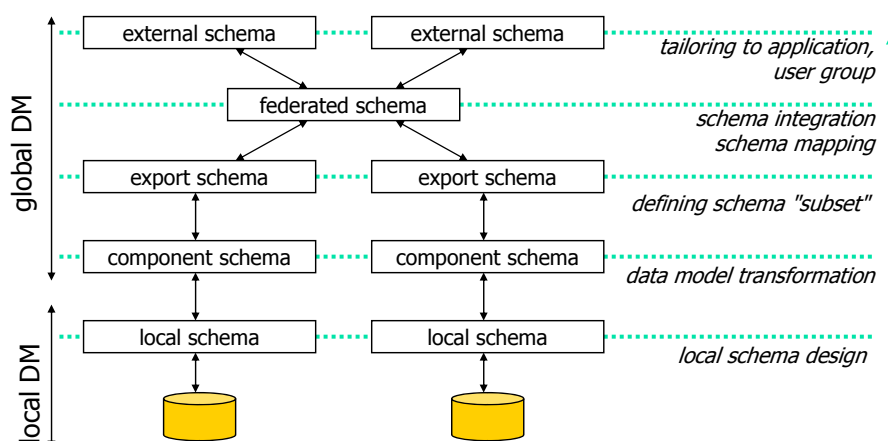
global DM

external schema
external schema
tailoring to application, user group

federated schema
schema integration schema mapping

export schema
export schema
defining schema "subset"

component schema
component schema
data model transformation

local DM

local schema
local schema
local schema design